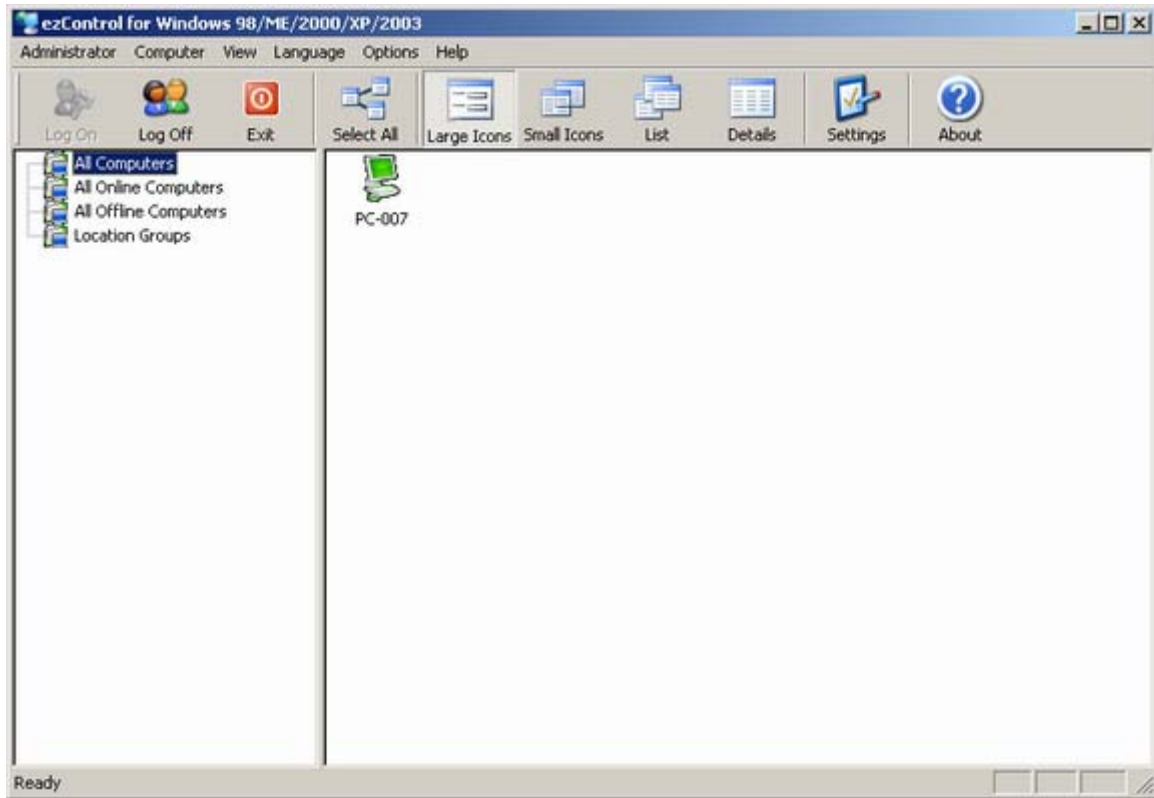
ezControl for Windows 98/ME/2000/XP/2003

Administrator Computer View Language Options Help

Log On Log Off Exit Select All Large Icons Small Icons List Details Settings About

All Computers
All Online Computers
All Offline Computers
Location Groups

PC-007

Ready